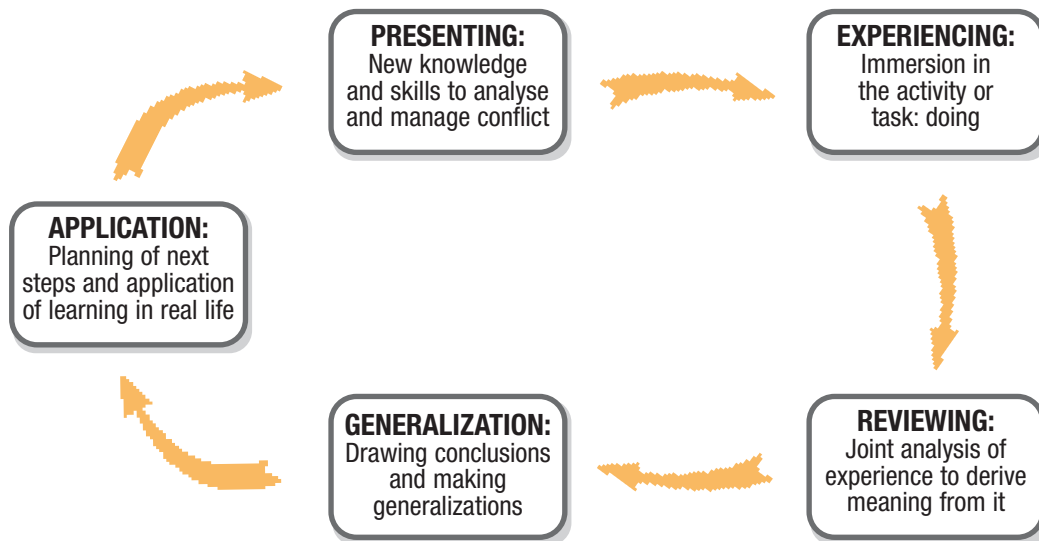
PRESENTING:
New knowledge and skills to analyse and manage conflict

EXPERIENCING:
Immersion in the activity or task: doing

REVIEWING:
Joint analysis of experience to derive meaning from it

GENERALIZATION:
Drawing conclusions and making generalizations

APPLICATION:
Planning of next steps and application of learning in real life